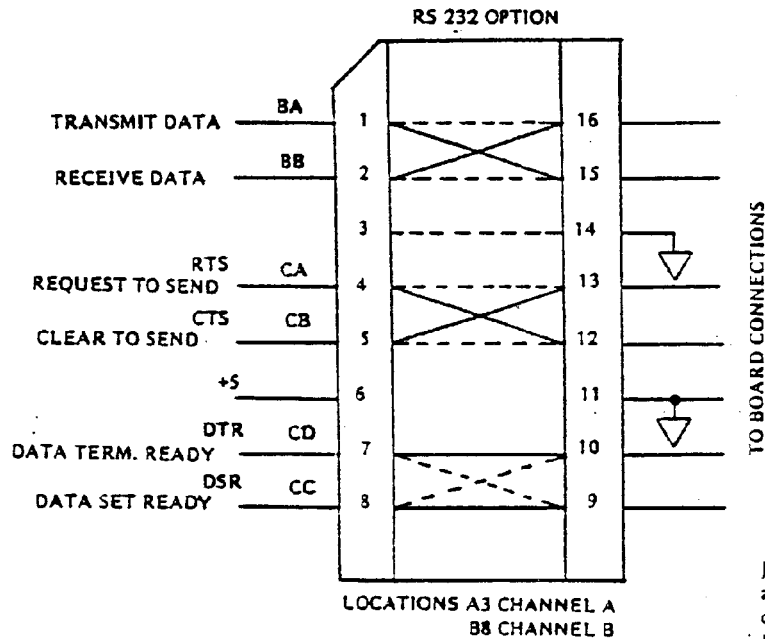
RS 232 OPTION

TRANSMIT DATA BA 1 16
RECEIVE DATA BB 2 15
3 14
RTS REQUEST TO SEND CA 4 13
CTS CLEAR TO SEND CB 5 12
+5 6 11
DTR DATA TERM. READY CD 7 10
DSR DATA SET READY CC 8 9

TO BOARD CONNECTIONS

LOCATIONS A3 CHANNEL A
B8 CHANNEL B